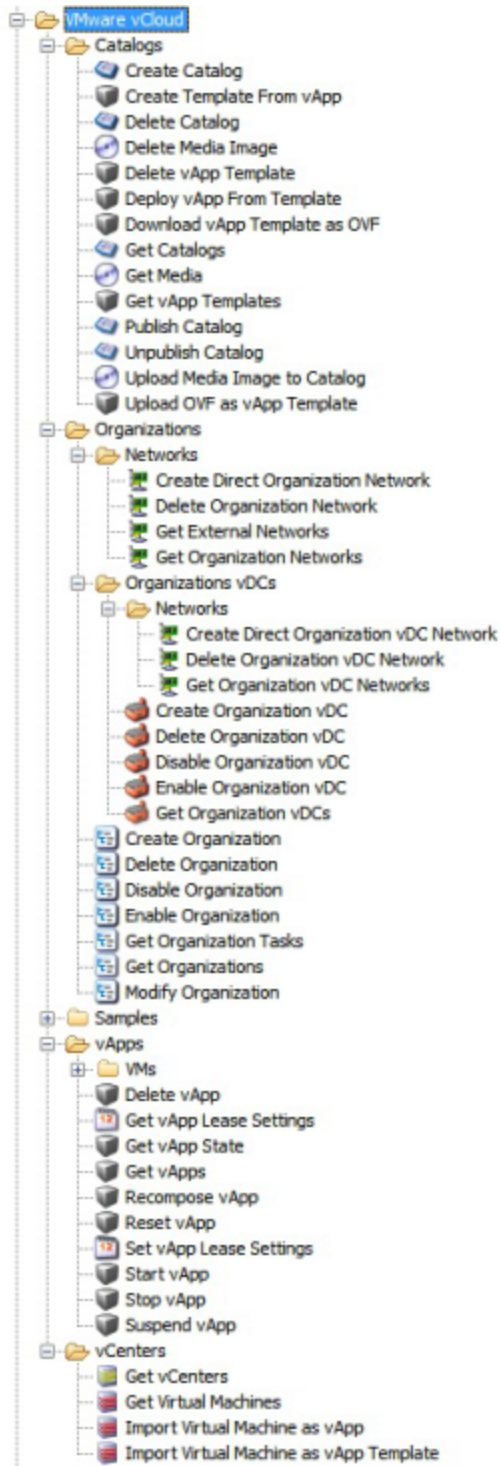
VMware vCloud
Catalogs
Create Catalog
Create Template From vApp
Delete Catalog
Delete Media Image
Delete vApp Template
Deploy vApp From Template
Download vApp Template as OVF
Get Catalogs
Get Media
Get vApp Templates
Publish Catalog
Unpublish Catalog
Upload Media Image to Catalog
Upload OVF as vApp Template
Organizations
Networks
Create Direct Organization Network
Delete Organization Network
Get External Networks
Get Organization Networks
Organizations vDCs
Networks
Create Direct Organization vDC Network
Delete Organization vDC Network
Get Organization vDC Networks
Create Organization vDC
Delete Organization vDC
Disable Organization vDC
Enable Organization vDC
Get Organization vDCs
Create Organization
Delete Organization
Disable Organization
Enable Organization
Get Organization Tasks
Get Organizations
Modify Organization
Samples
vApps
VMs
Delete vApp
Get vApp Lease Settings
Get vApp State
Get vApps
Recompose vApp
Reset vApp
Set vApp Lease Settings
Start vApp
Stop vApp
Suspend vApp
vCenters
Get vCenters
Get Virtual Machines
Import Virtual Machine as vApp
Import Virtual Machine as vApp Template